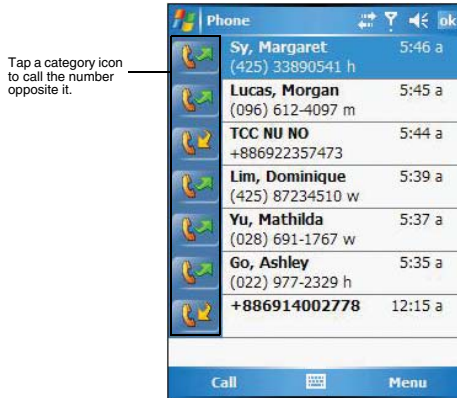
Tap a category icon to call the number opposite it.

Phone ok

Sy, Margaret 5:46 a
(425) 33890541 h

Lucas, Morgan 5:45 a
(096) 612-4097 m

TCC NU NO 5:44 a
+886922357473

Lim, Dominique 5:39 a
(425) 87234510 w

Yu, Mathilda 5:37 a
(028) 691-1767 w

Go, Ashley 5:35 a
(022) 977-2329 h

+886914002778 12:15 a

Call Menu